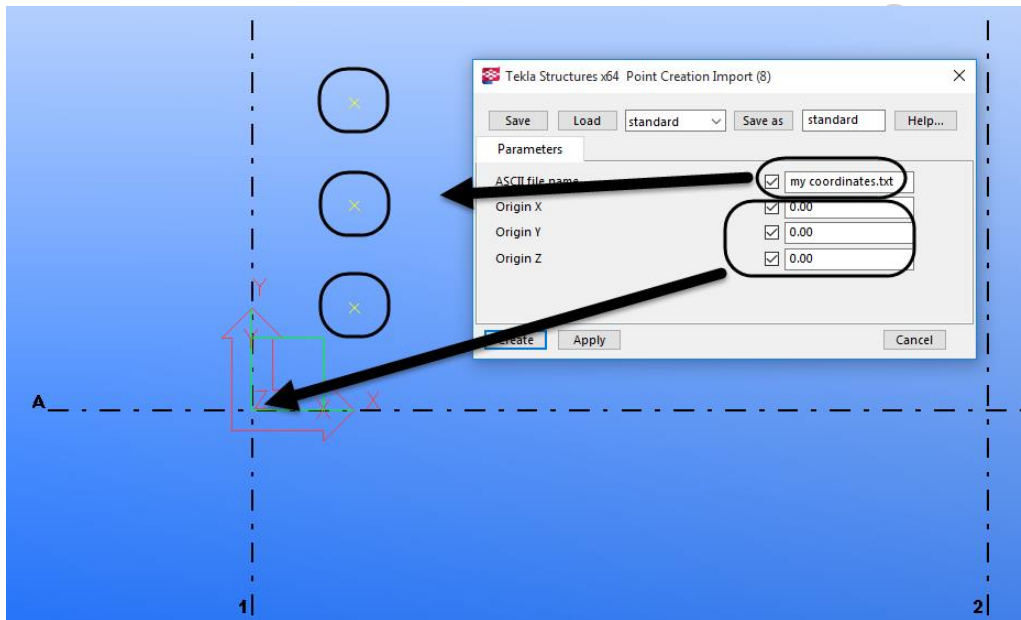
Tekla Structures x64 Point Creation Import (8)

Save | Load | standard | Save as | standard | Help...

Parameters

ASCII file name | my coordinates.txt
Origin X | 0.00
Origin Y | 0.00
Origin Z | 0.00

Create | Apply | Cancel

Y
Y
Z
X
X

A

1

2